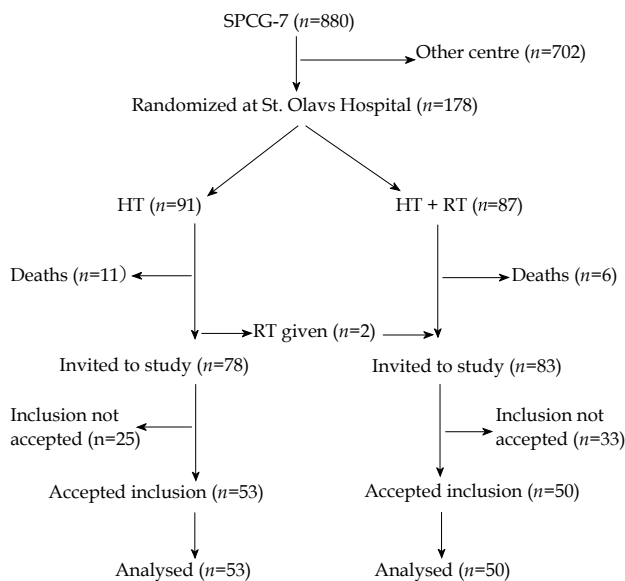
SPCG-7 (*n*=880)

Other centre (*n*=702)

Randomized at St. Olavs Hospital (*n*=178)

HT (*n*=91)

HT + RT (*n*=87)

Deaths (*n*=11)

Deaths (*n*=6)

RT given (*n*=2)

Invited to study (*n*=78)

Invited to study (*n*=83)

Inclusion not accepted (n=25)

Inclusion not accepted (*n*=33)

Accepted inclusion (*n*=53)

Accepted inclusion (*n*=50)

Analysed (*n*=53)

Analysed (*n*=50)